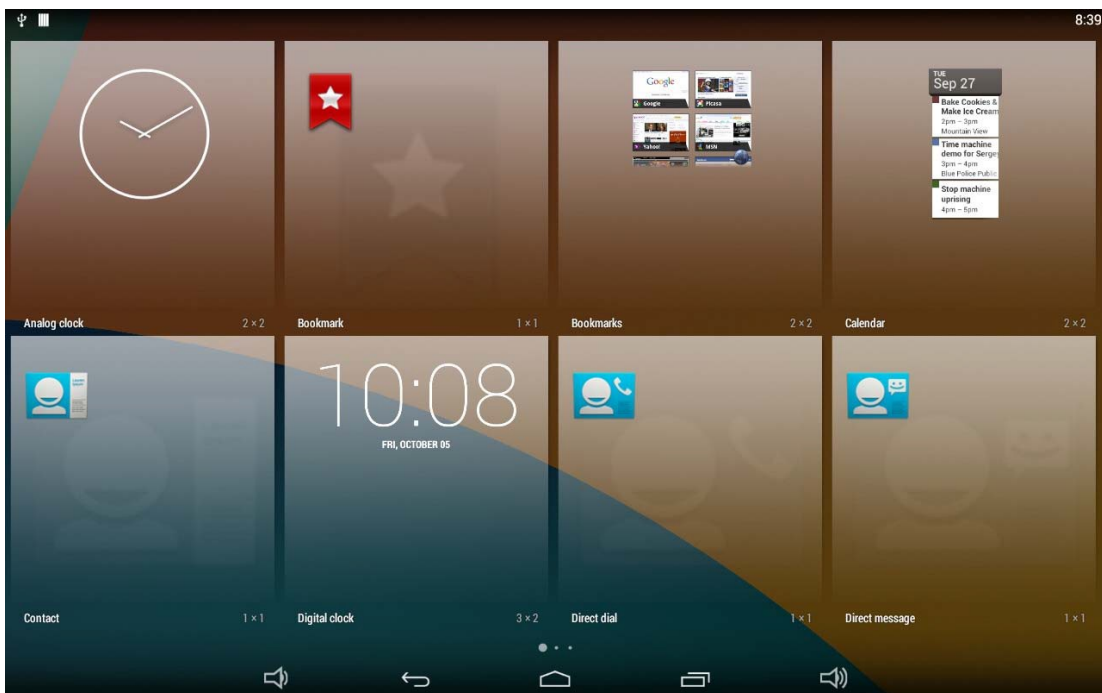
8:39

Google
Google
Picasa
Yahoo!
MSN

TUE
Sep 27
Bake Cookies & Make Ice Cream
2pm – 3pm
Mountain View
Time machine demo for Sergey
3pm – 4pm
Blue Police Public
Stop machine uprising
4pm – 5pm

Analog clock 2 × 2
Bookmark 1 × 1
Bookmarks 2 × 2
Calendar 2 × 2

10:08
FRI, OCTOBER 05

Contact 1 × 1
Digital clock 3 × 2
Direct dial 1 × 1
Direct message 1 × 1